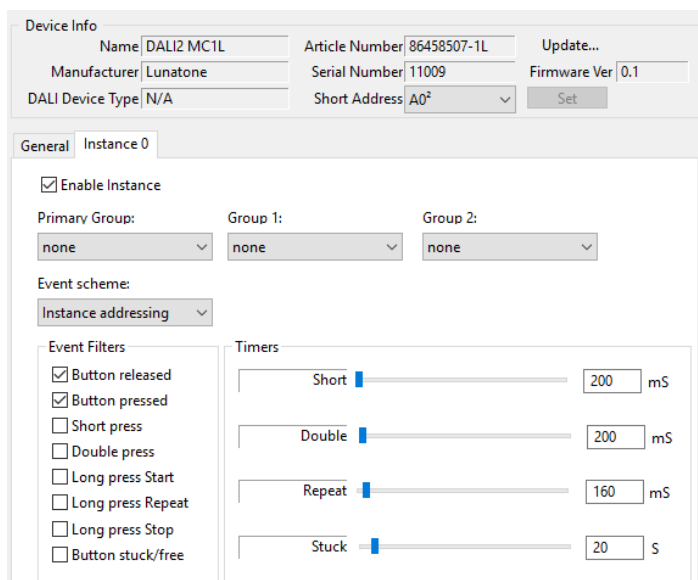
Device Info

Name DALI2 MC1L
Article Number 86458507-1L
Update...
Manufacturer Lunatone
Serial Number 11009
Firmware Ver 0.1
DALI Device Type N/A
Short Address A0²
Set

General
Instance 0

☑ Enable Instance

Primary Group:
none
Group 1:
none
Group 2:
none

Event scheme:
Instance addressing

Event Filters
☑ Button released
☑ Button pressed
☐ Short press
☐ Double press
☐ Long press Start
☐ Long press Repeat
☐ Long press Stop
☐ Button stuck/free

Timers
Short 200 mS
Double 200 mS
Repeat 160 mS
Stuck 20 S